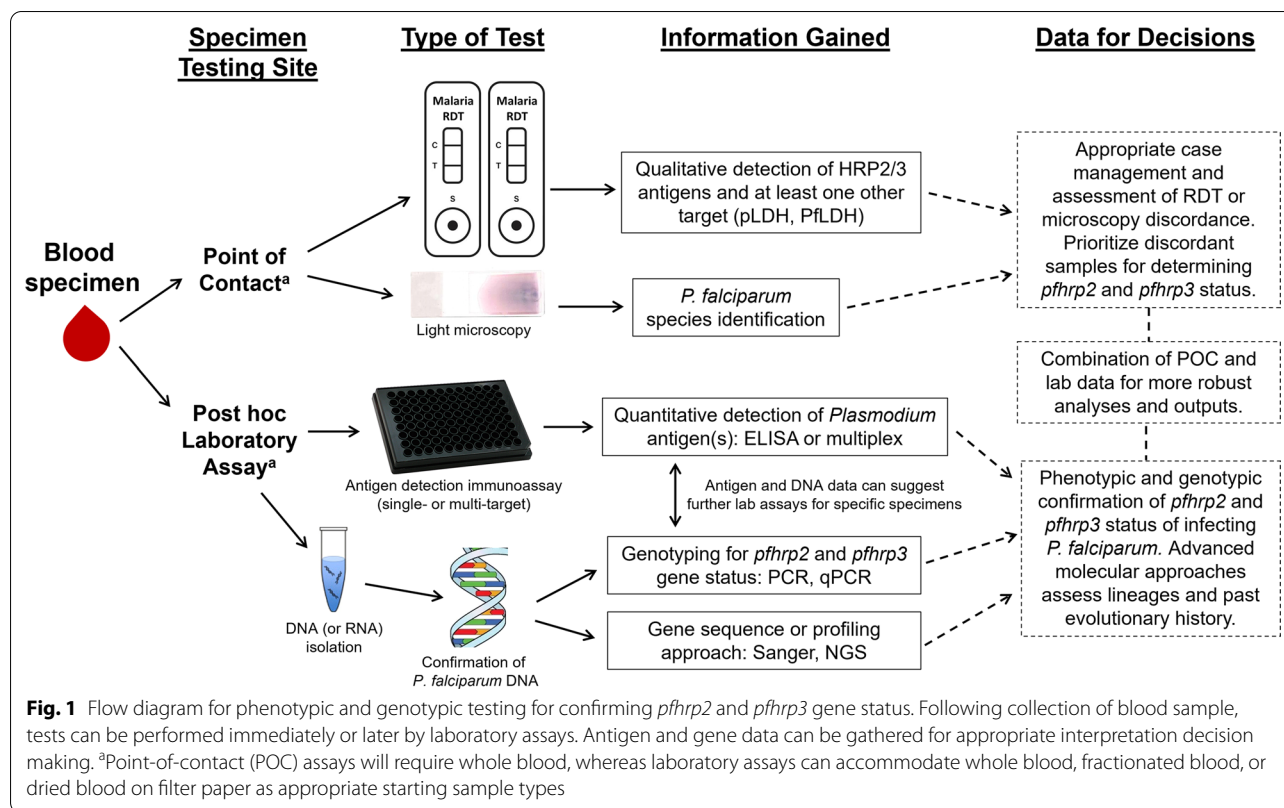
Specimen Testing Site

Type of Test

Information Gained

Data for Decisions

Blood specimen

Point of Contact$^a$

Malaria RDT

C

T

S

Malaria RDT

C

T

S

Qualitative detection of HRP2/3 antigens and at least one other target (pLDH, PfLDH)

Appropriate case management and assessment of RDT or microscopy discordance. Prioritize discordant samples for determining pfhrp2 and pfhrp3 status.

Light microscopy

P. falciparum species identification

Combination of POC and lab data for more robust analyses and outputs.

Post hoc Laboratory Assay$^a$

Quantitative detection of Plasmodium antigen(s): ELISA or multiplex

Antigen detection immunoassay (single- or multi-target)

Antigen and DNA data can suggest further lab assays for specific specimens

Phenotypic and genotypic confirmation of pfhrp2 and pfhrp3 status of infecting P. falciparum. Advanced molecular approaches assess lineages and past evolutionary history.

Genotyping for pfhrp2 and pfhrp3 gene status: PCR, qPCR

DNA (or RNA) isolation

Confirmation of P. falciparum DNA

Gene sequence or profiling approach: Sanger, NGS

Fig. 1 Flow diagram for phenotypic and genotypic testing for confirming pfhrp2 and pfhrp3 gene status. Following collection of blood sample, tests can be performed immediately or later by laboratory assays. Antigen and gene data can be gathered for appropriate interpretation decision making. $^a$Point-of-contact (POC) assays will require whole blood, whereas laboratory assays can accommodate whole blood, fractionated blood, or dried blood on filter paper as appropriate starting sample types